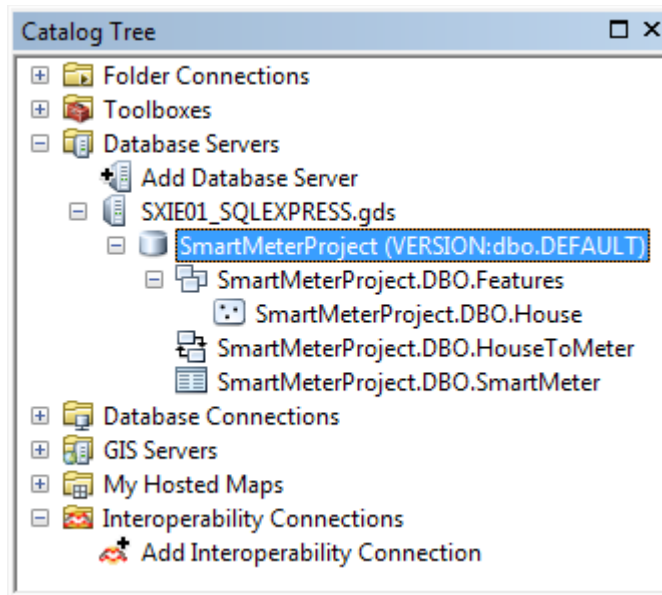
Catalog Tree

Folder Connections
Toolboxes
Database Servers
Add Database Server
SXIE01_SQLEXPRESS.gds
SmartMeterProject (VERSION:dbo.DEFAULT)
SmartMeterProject.DBO.Features
SmartMeterProject.DBO.House
SmartMeterProject.DBO.HouseToMeter
SmartMeterProject.DBO.SmartMeter
Database Connections
GIS Servers
My Hosted Maps
Interoperability Connections
Add Interoperability Connection